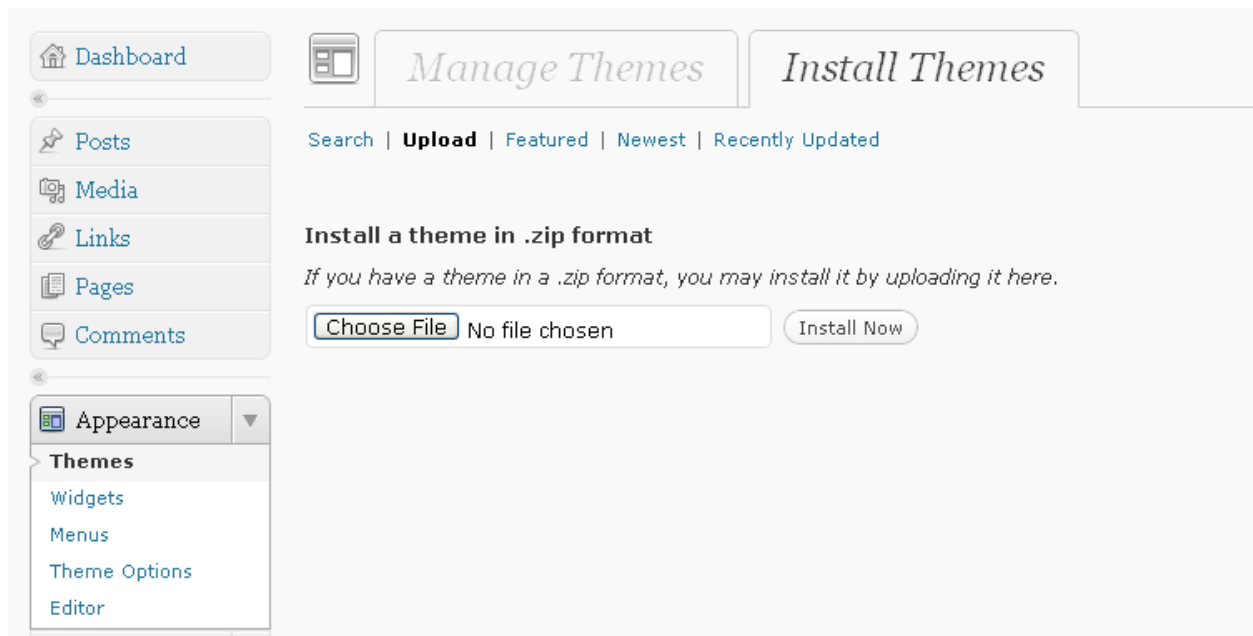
Dashboard

Posts

Media

Links

Pages

Comments

Appearance

Themes

Widgets

Menus

Theme Options

Editor

Manage Themes

Install Themes

Search | Upload | Featured | Newest | Recently Updated

Install a theme in .zip format

If you have a theme in a .zip format, you may install it by uploading it here.

Choose File No file chosen

Install Now